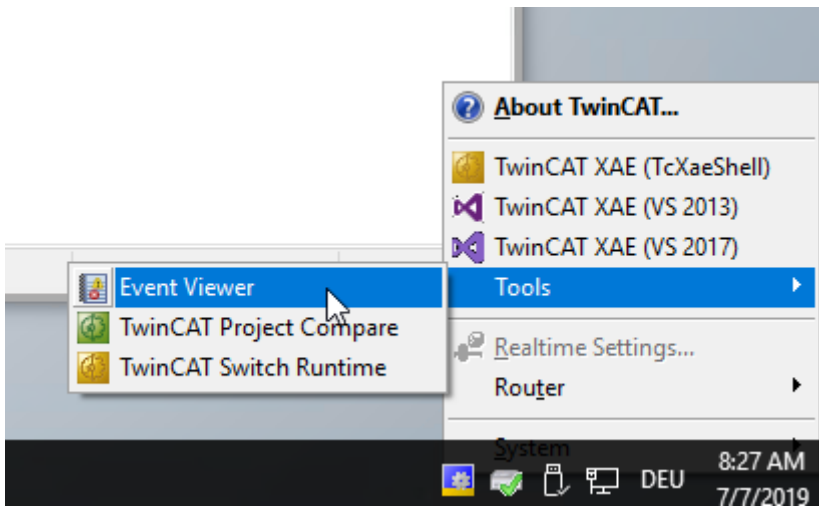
About TwinCAT...

TwinCAT XAE (TcXaeShell)

TwinCAT XAE (VS 2013)

TwinCAT XAE (VS 2017)

Tools

Event Viewer

TwinCAT Project Compare

TwinCAT Switch Runtime

Realtime Settings...

Router

System

DEU

8:27 AM

7/7/2019